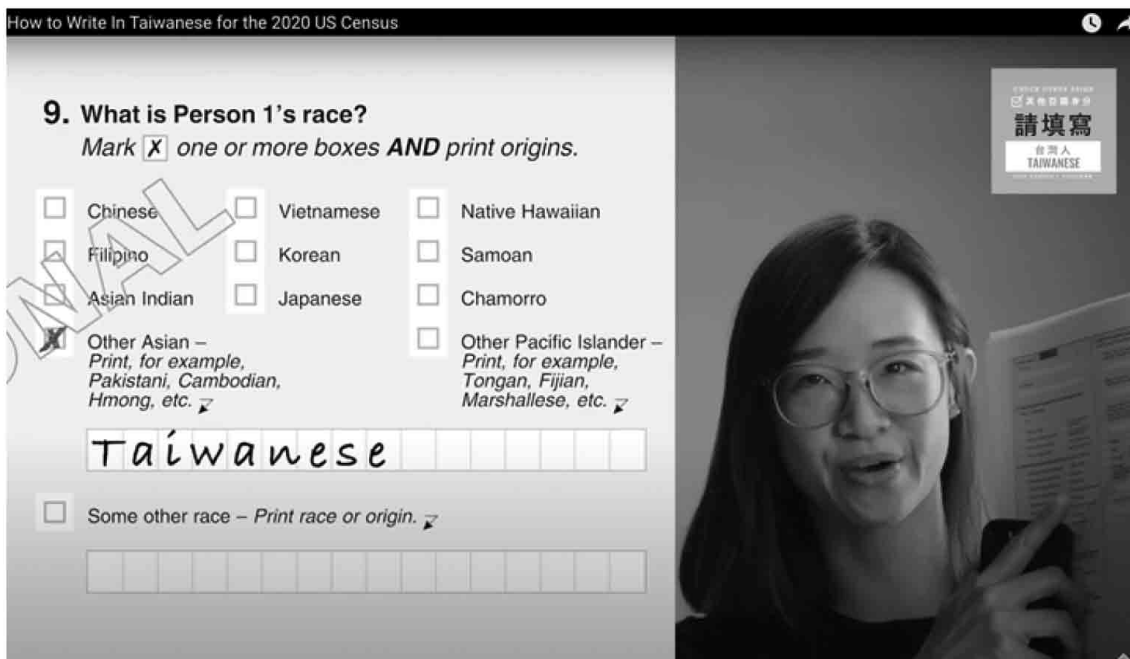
How to Write In Taiwanese for the 2020 US Census

9. What is Person 1's race?
Mark X one or more boxes AND print origins.

Chinese
Filipino
Asian Indian
Other Asian – Print, for example, Pakistani, Cambodian, Hmong, etc.

Vietnamese
Korean
Japanese

Native Hawaiian
Samoan
Chamorro
Other Pacific Islander – Print, for example, Tongan, Fijian, Marshallese, etc.

Taiwanese

Some other race – Print race or origin.

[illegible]NAL

CHECK OTHER ASIAN
☑ 其他亞裔身分
請填寫
台灣人
TAIWANESE
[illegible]